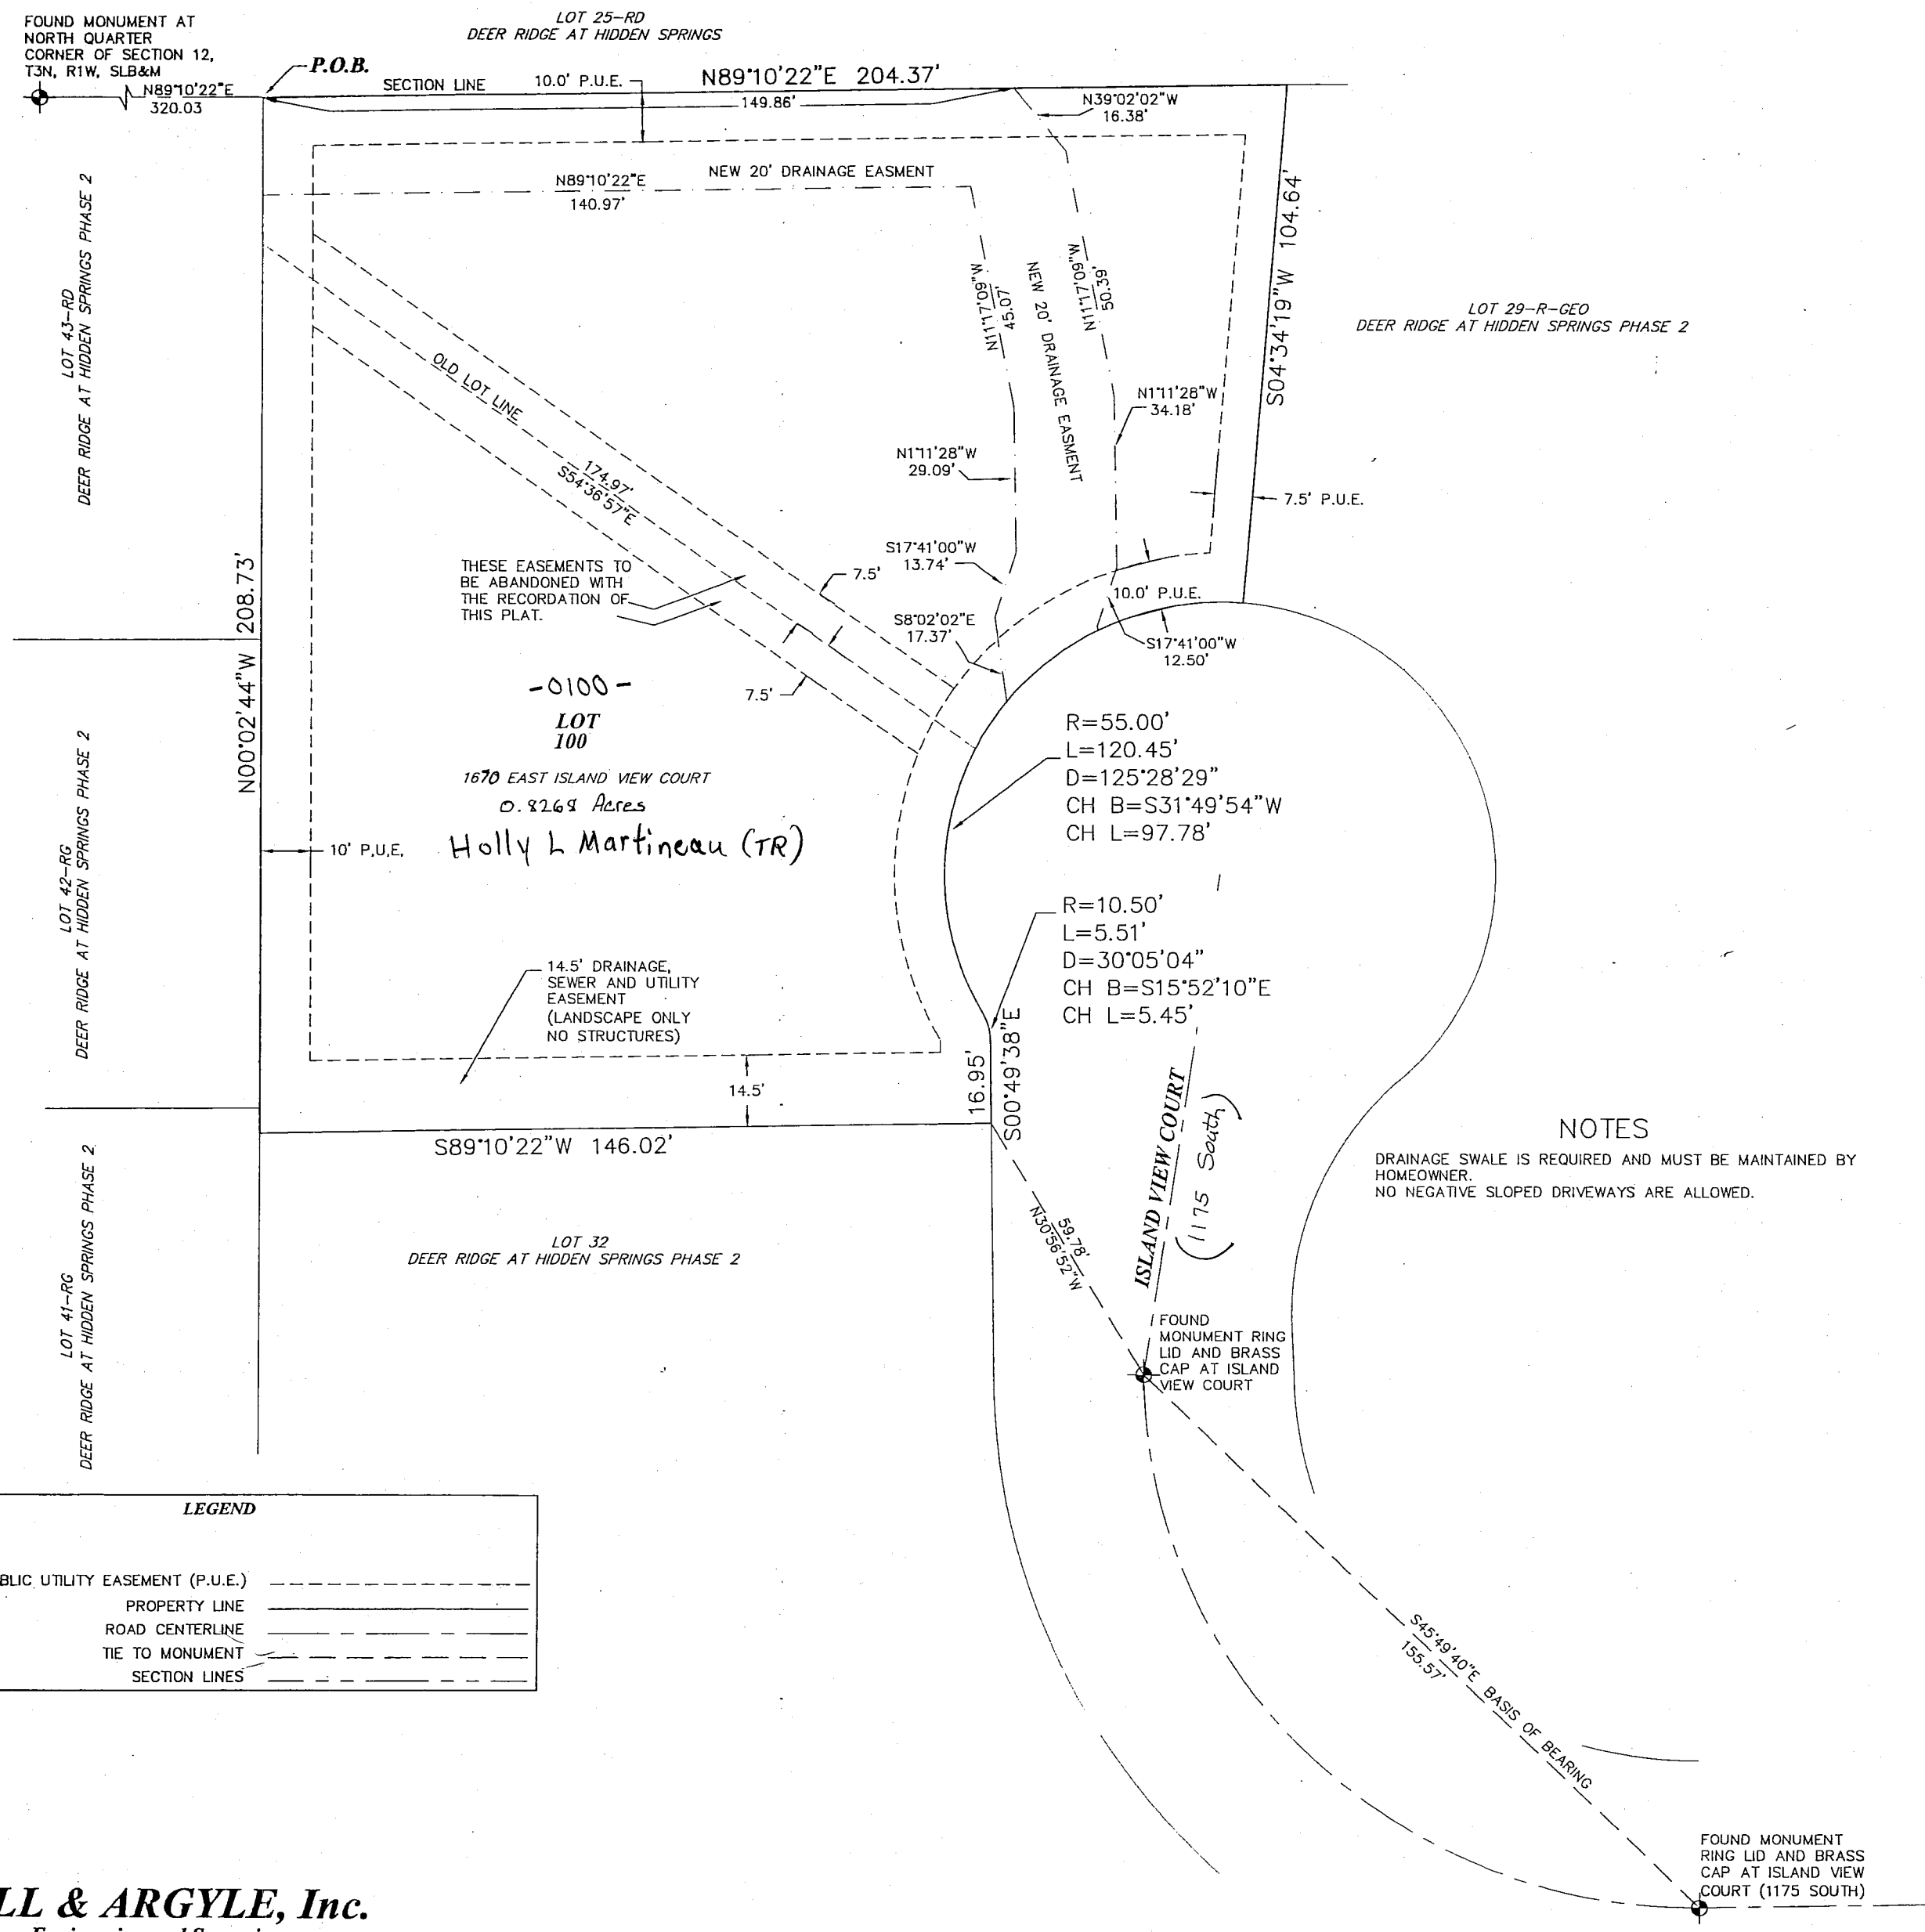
FOUND MONUMENT AT NORTH QUARTER CORNER OF SECTION 12, T3N, R1W, SLB&M

LOT 25-RD
DEER RIDGE AT HIDDEN SPRINGS

P.O.B.

N89°10'22"E
320.03

SECTION LINE

10.0' P.U.E.

N89°10'22"E 204.37'

149.86'

N39°02'02"W
16.38'

N89°10'22"E
140.97'

NEW 20' DRAINAGE EASMENT

LOT 43-RD
DEER RIDGE AT HIDDEN SPRINGS PHASE 2

N11°17'09"W
45.07'

NEW 20' DRAINAGE EASMENT

N11°17'09"W
50.39'

S04°34'19"W 104.64'

LOT 29-R-GEO
DEER RIDGE AT HIDDEN SPRINGS PHASE 2

OLD LOT LINE

N1°11'28"W
34.18'

174.97'
S54°36'57"E

N1°11'28"W
29.09'

7.5' P.U.E.

S17°41'00"W
13.74'

THESE EASEMENTS TO BE ABANDONED WITH THE RECORDATION OF THIS PLAT.

7.5'

10.0' P.U.E.

S8°02'02"E
17.37'

S17°41'00"W
12.50'

208.73'

N00°02'44"W

-0100-

7.5'

LOT
100

R=55.00'
L=120.45'
D=125°28'29"
CH B=S31°49'54"W
CH L=97.78'

1670 EAST ISLAND VIEW COURT

0.8268 Acres

LOT 42-RG
DEER RIDGE AT HIDDEN SPRINGS PHASE 2

10' P.U.E.

Holly L Martineau (TR)

R=10.50'
L=5.51'
D=30°05'04"
CH B=S15°52'10"E
CH L=5.45'

14.5' DRAINAGE, SEWER AND UTILITY EASEMENT (LANDSCAPE ONLY NO STRUCTURES)

16.95'

S00°49'38"E

14.5'

S89°10'22"W 146.02'

ISLAND VIEW COURT

(1175 South)

NOTES
DRAINAGE SWALE IS REQUIRED AND MUST BE MAINTAINED BY HOMEOWNER.
NO NEGATIVE SLOPED DRIVEWAYS ARE ALLOWED.

LOT 41-RG
DEER RIDGE AT HIDDEN SPRINGS PHASE 2

LOT 32
DEER RIDGE AT HIDDEN SPRINGS PHASE 2

59.78'
N30°56'52"W

FOUND MONUMENT RING LID AND BRASS CAP AT ISLAND VIEW COURT

LEGEND

BLIC UTILITY EASEMENT (P.U.E.)
PROPERTY LINE
ROAD CENTERLINE
TIE TO MONUMENT
SECTION LINES

S45°49'40"E BASIS OF BEARING
155.57'

FOUND MONUMENT RING LID AND BRASS CAP AT ISLAND VIEW COURT (1175 SOUTH)

LL & ARGYLE, Inc.
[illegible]